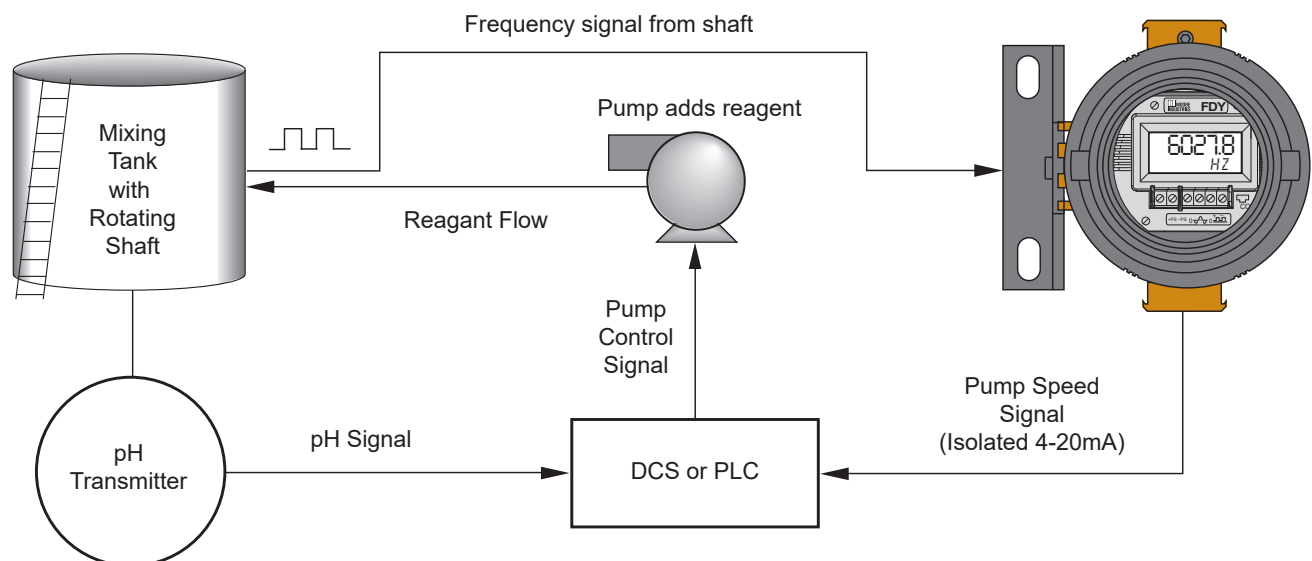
Frequency signal from shaft

Mixing Tank with Rotating Shaft

Pump adds reagent

Reagant Flow

FDY

6027.8

HZ

Pump Control Signal

Pump Speed Signal (Isolated 4-20mA)

pH Transmitter

pH Signal

DCS or PLC